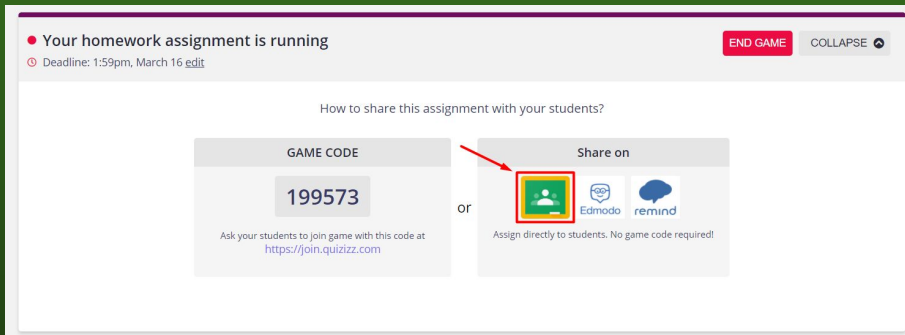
Your homework assignment is running
Deadline: 1:59pm, March 16 edit

END GAME COLLAPSE

How to share this assignment with your students?

GAME CODE

199573

Ask your students to join game with this code at https://join.quizizz.com

or

Share on

Edmodo remind

Assign directly to students. No game code required!